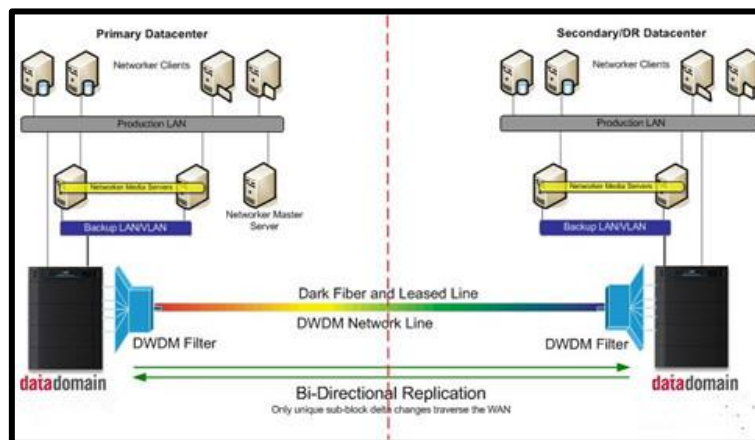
Primary Datacenter

Networker Clients

Production LAN

Networker Media Servers

Networker Master Server

Backup LAN/VLAN

Secondary/DR Datacenter

Networker Clients

Production LAN

Networker Media Servers

Backup LAN/VLAN

Dark Fiber and Leased Line

DWDM Network Line

DWDM Filter

DWDM Filter

datadomain

datadomain

Bi-Directional Replication

Only unique sub-block delta changes traverse the WAN